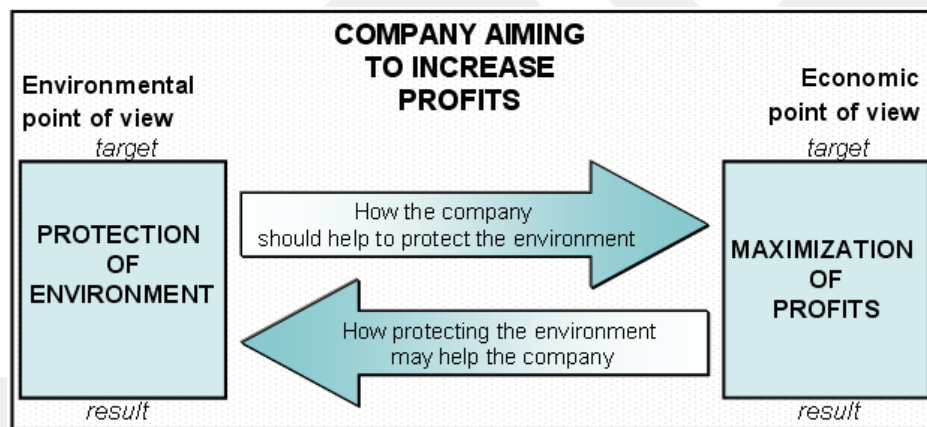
COMPANY AIMING TO INCREASE PROFITS

Environmental point of view

target

PROTECTION OF ENVIRONMENT

result

How the company should help to protect the environment

How protecting the environment may help the company

Economic point of view

target

MAXIMIZATION OF PROFITS

result